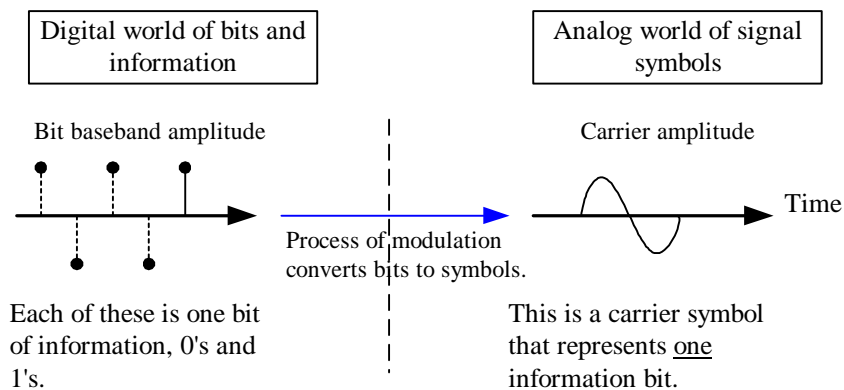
Digital world of bits and information

Analog world of signal symbols

Bit baseband amplitude

Carrier amplitude

Time

Process of modulation converts bits to symbols.

Each of these is one bit of information, 0's and 1's.

This is a carrier symbol that represents one information bit.